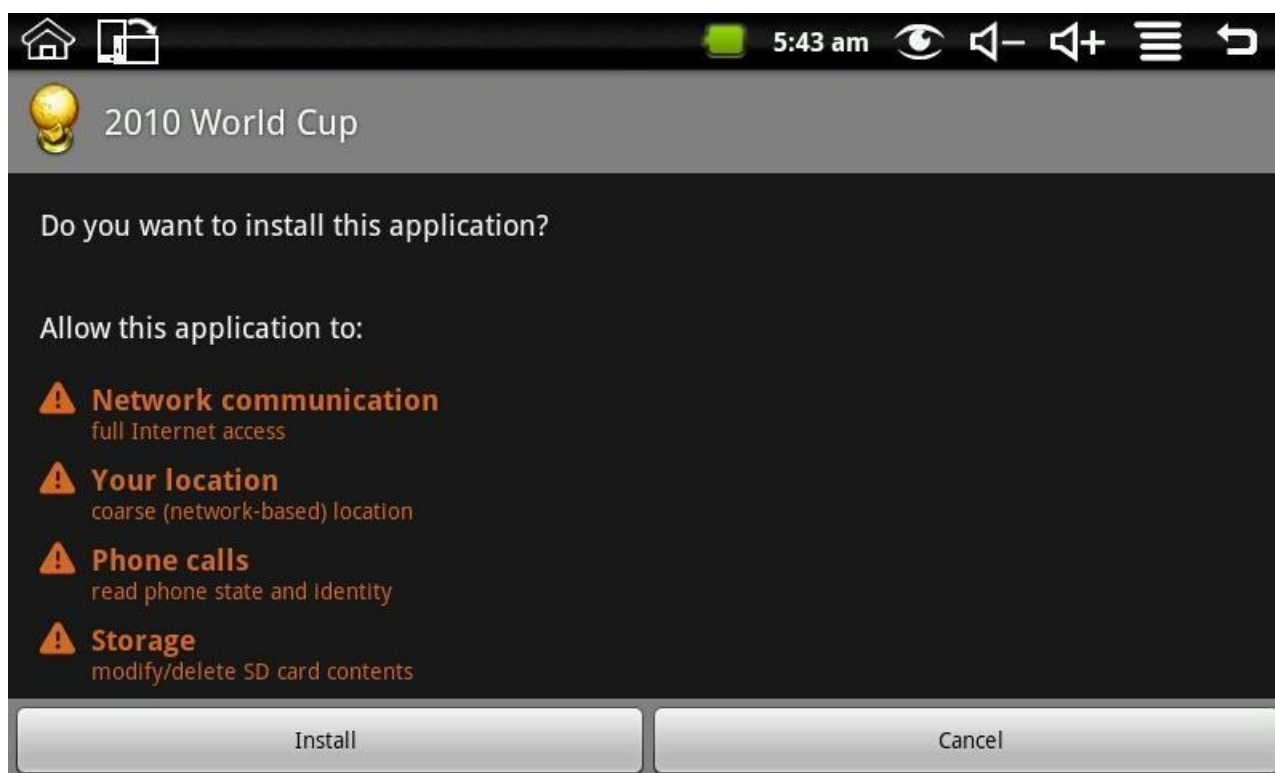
5:43 am

2010 World Cup

Do you want to install this application?

Allow this application to:

Network communication
full Internet access

Your location
coarse (network-based) location

Phone calls
read phone state and identity

Storage
modify/delete SD card contents

Install

Cancel